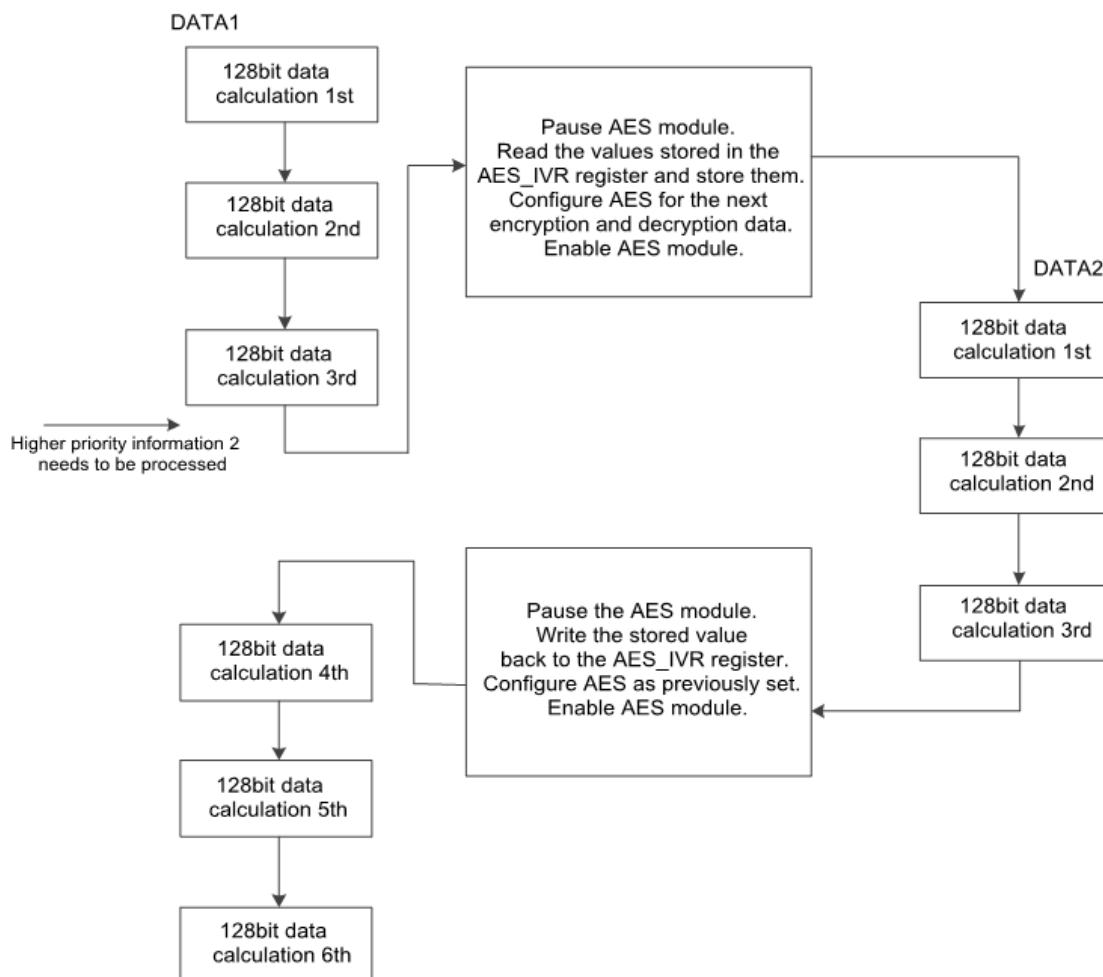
DATA1

128bit data calculation 1st

128bit data calculation 2nd

128bit data calculation 3rd

Higher priority information 2 needs to be processed

Pause AES module.
Read the values stored in the AES_IVR register and store them.
Configure AES for the next encryption and decryption data.
Enable AES module.

DATA2

128bit data calculation 1st

128bit data calculation 2nd

128bit data calculation 3rd

Pause the AES module.
Write the stored value back to the AES_IVR register.
Configure AES as previously set.
Enable AES module.

128bit data calculation 4th

128bit data calculation 5th

128bit data calculation 6th